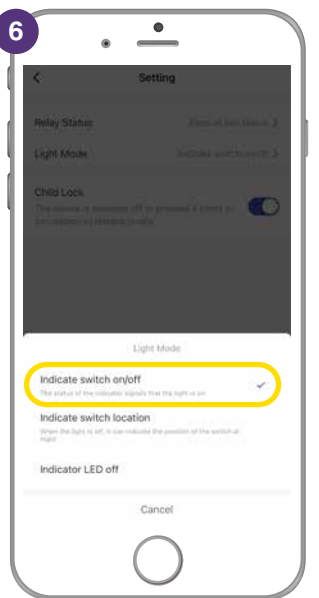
6

<

Setting

Relay Status

Restore the last status >

Light Mode

Indicate switch on/off >

Child Lock

The device is powered off or pressed 4 times in succession to release locks

Light Mode

Indicate switch on/off

The status of the indicator signals that the light is on

Indicate switch location

When the light is off, it can indicate the position of the switch at night

Indicator LED off

Cancel